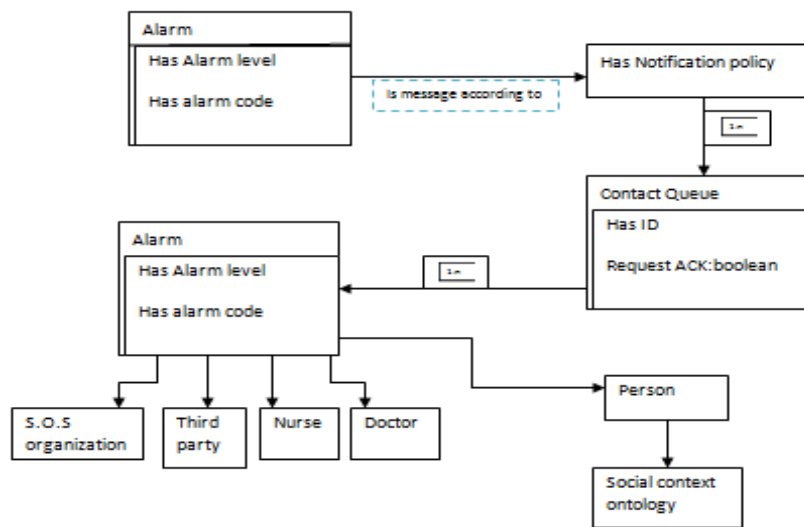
Alarm
Has Alarm level
Has alarm code

Is message according to

Has Notification policy

1..n

Contact Queue
Has ID
Request ACK:boolean

1..n

Alarm
Has Alarm level
Has alarm code

S.O.S organization

Third party

Nurse

Doctor

Person

Social context ontology